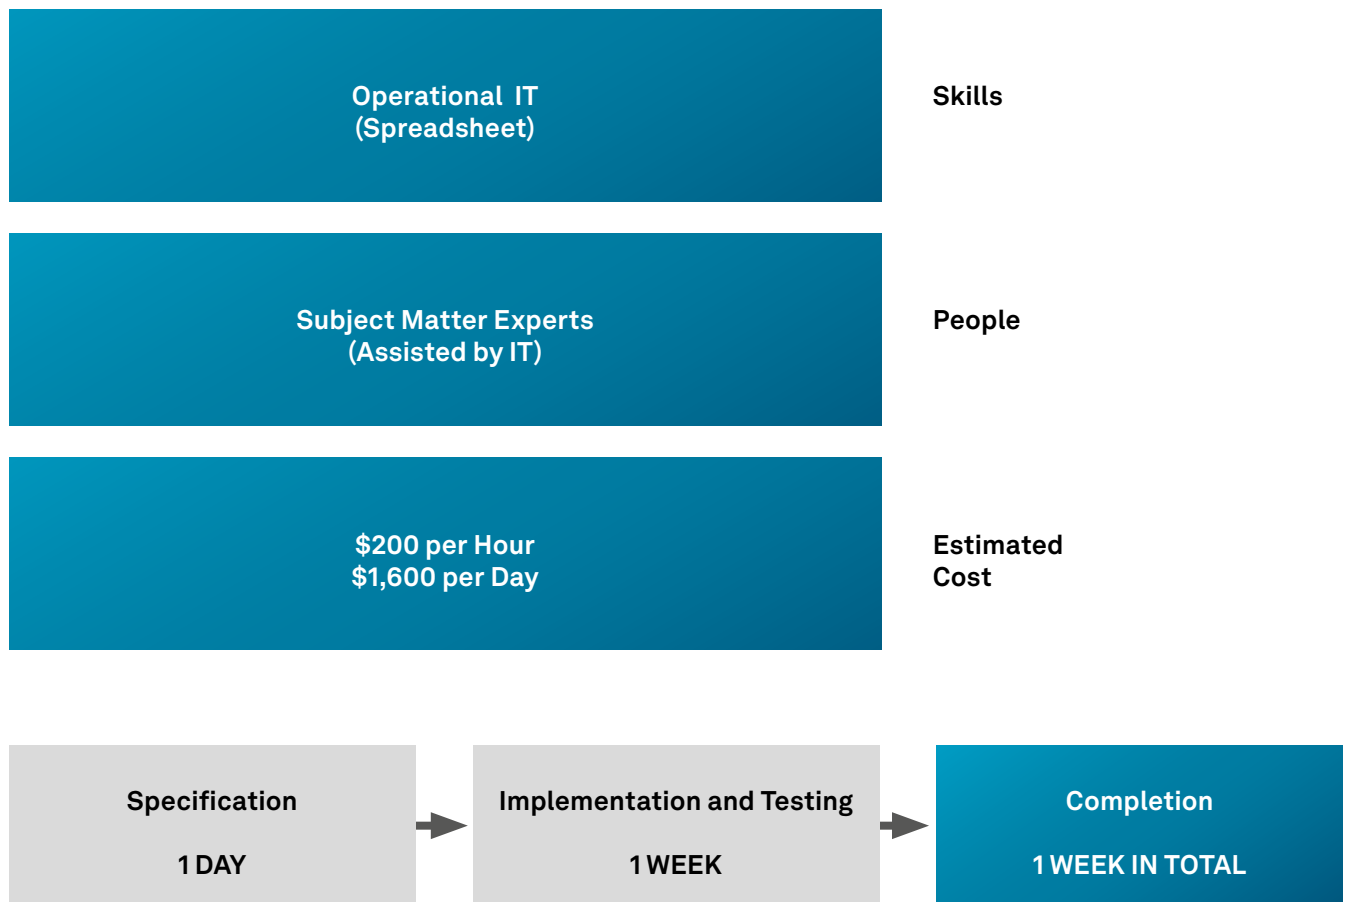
Operational IT
(Spreadsheet)

Skills

Subject Matter Experts
(Assisted by IT)

People

\$200 per Hour
\$1,600 per Day

Estimated
Cost

Specification

1 DAY

Implementation and Testing

1 WEEK

Completion

1 WEEK IN TOTAL